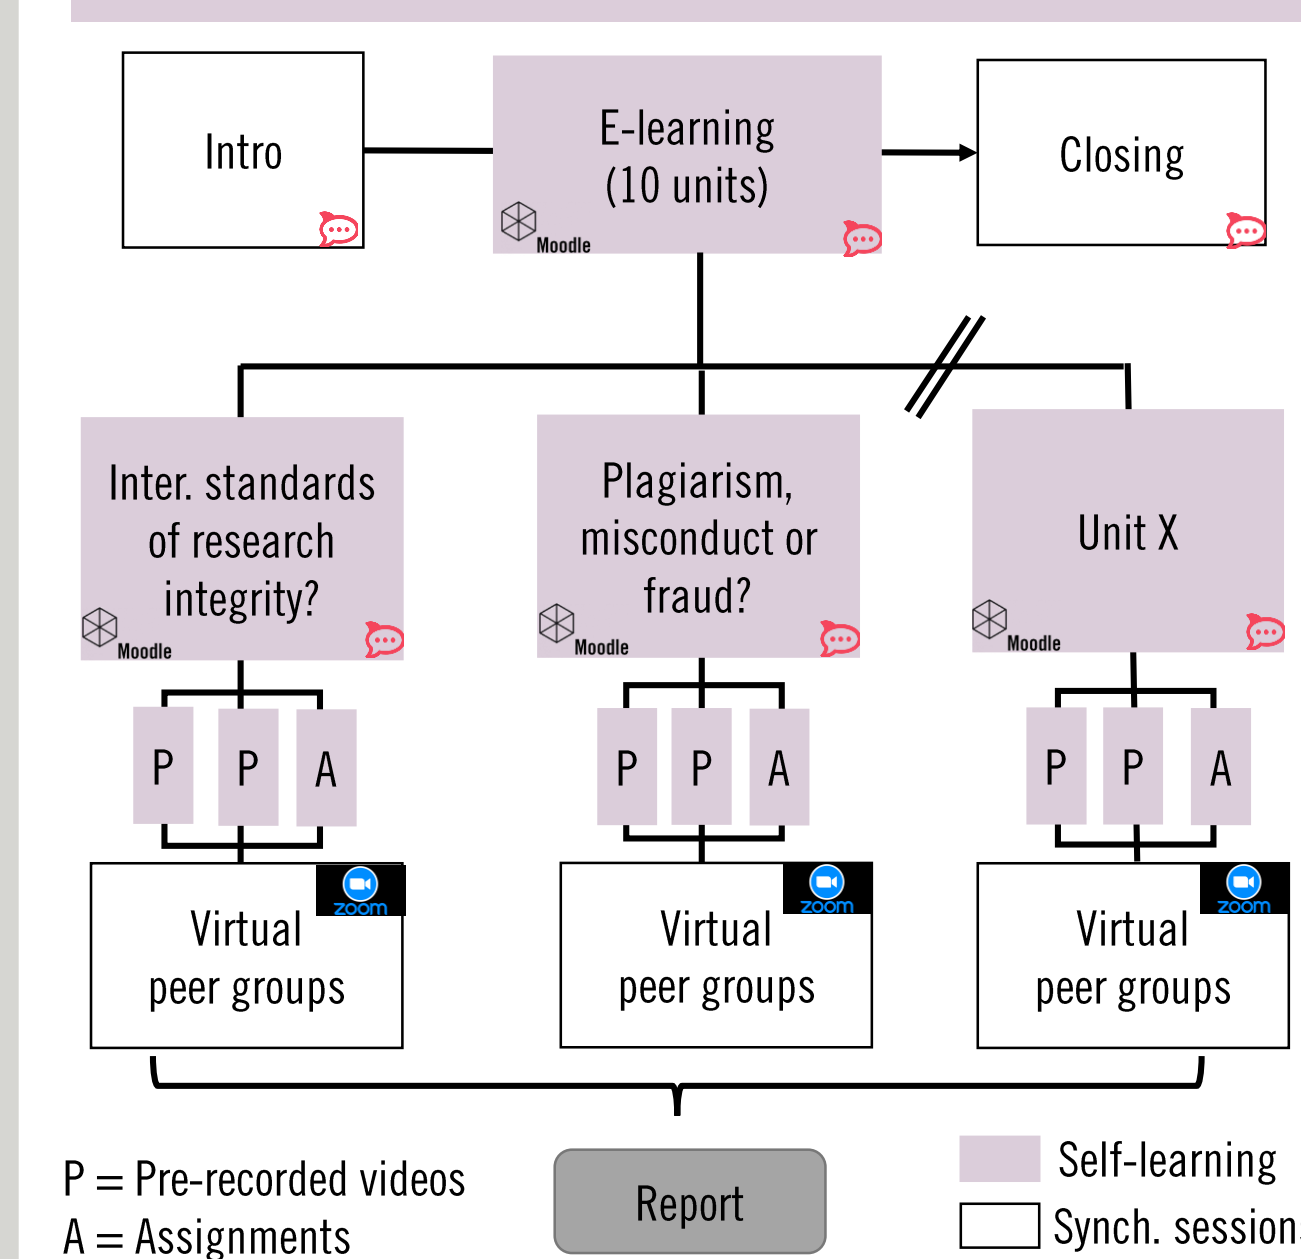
Intro

E-learning (10 units)

Moodle

Closing

Inter. standards of research integrity?

Moodle

Plagiarism, misconduct or fraud?

Moodle

Unit X

Moodle

P

P

A

P

P

A

P

P

A

zoom

Virtual peer groups

zoom

Virtual peer groups

zoom

Virtual peer groups

P = Pre-recorded videos
A = Assignments

Report

Self-learning

Synch. session